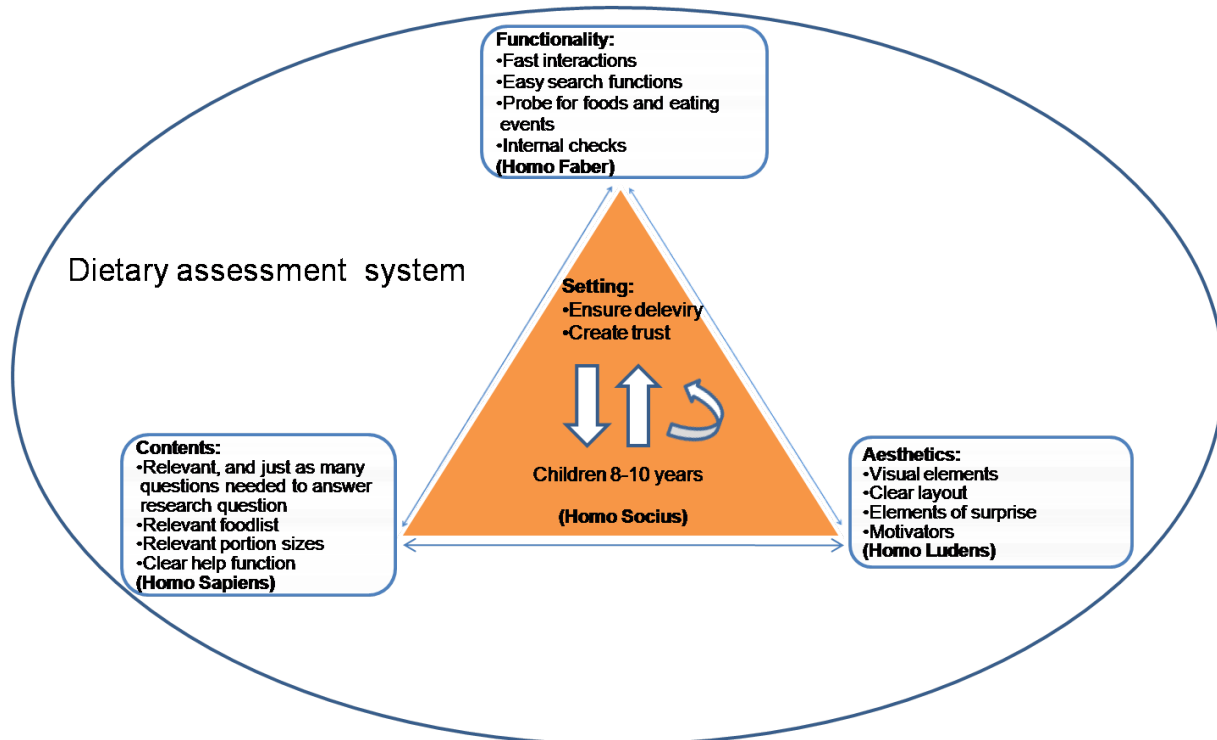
Functionality:
•Fast interactions
•Easy search functions
•Probe for foods and eating events
•Internal checks
(Homo Faber)

Dietary assessment system

Setting:
•Ensure deleviry
•Create trust

Children 8-10 years

(Homo Socius)

Contents:
•Relevant, and just as many questions needed to answer research question
•Relevant foodlist
•Relevant portion sizes
•Clear help function
(Homo Sapiens)

Aesthetics:
•Visual elements
•Clear layout
•Elements of surprise
•Motivators
(Homo Ludens)